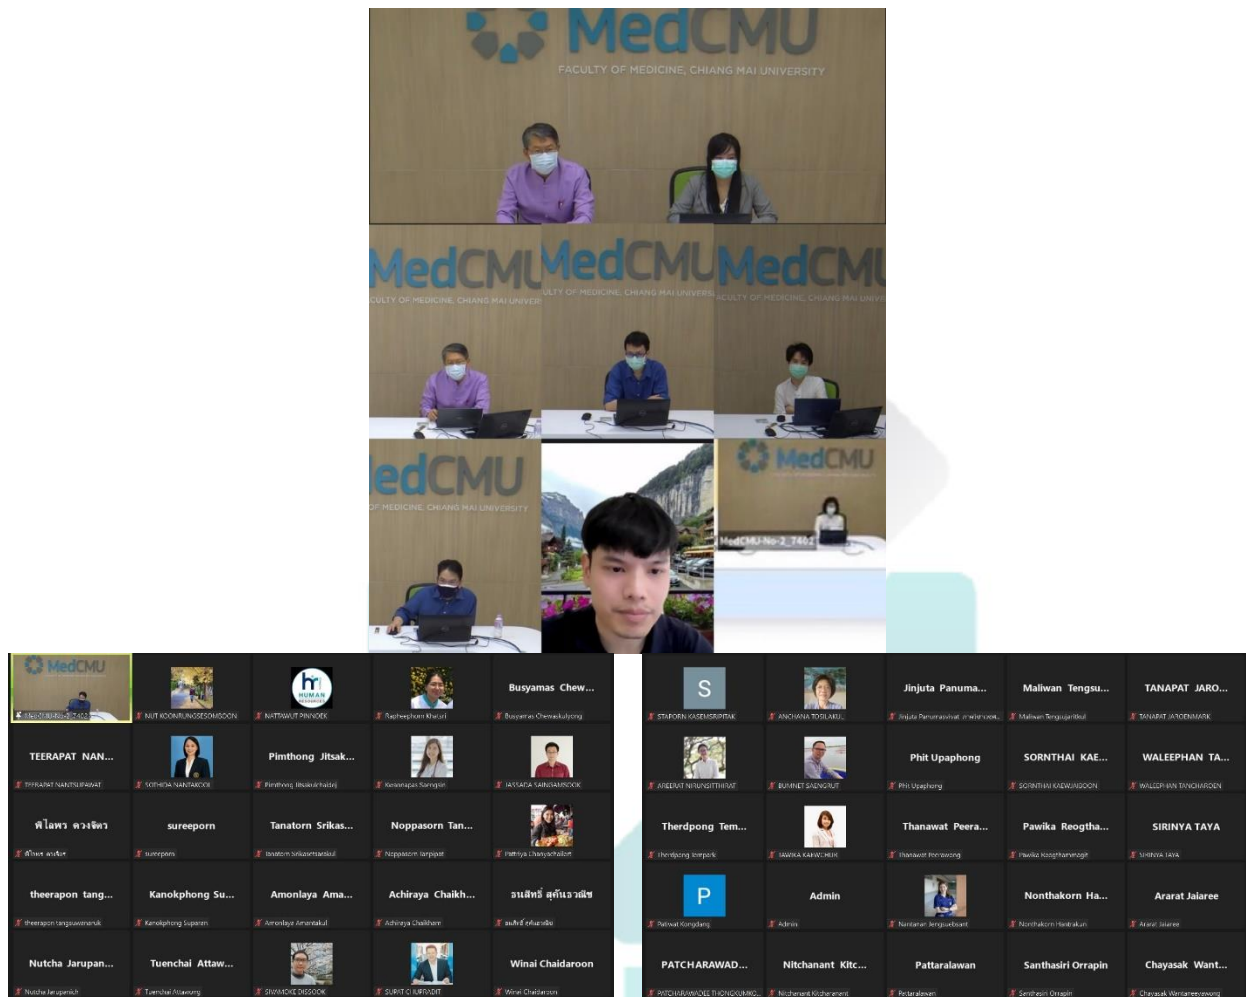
MedCMU
FACULTY OF MEDICINE, CHIANG MAI UNIVERSITY

MedCMU
FACULTY OF MEDICINE, CHIANG MAI UNIVER

MedCMU
FACULTY OF MEDICINE, CHIANG MAI UNIVERS

MedCMU
FACULTY OF MEDICINE, CHIANG MAI UNIV

MedCMU
OF MEDICINE, CHIANG MAI UNIVERSITY

MedCMU

MedCMU-No-2_7402

MedCMU-No-2_7402

NUT KOONRUNGSESOMBOON

HUMAN
NATTAWUT PINNOEK

Rapheephorn Khatsri

Busyamas Chew...
Busyamas Chewakulyong

TEERAPAT NAN...
TEERAPAT NANTSUPAWAT

SOPHIDA NANTAKOOL

Pimthong Jitsak...
Pimthong Jitsakulchaidej

Kwannapas Saengsin

JASSADA SAINGAMSOOK

พิไลพร ดวงจิตร
พิไลพร ดวงจิตร

sureeporn
sureeporn

Tanatorn Srikas...
Tanatorn Srikasettisakul

Noppasorn Tan...
Noppasorn Tanpipat

Pattriya Chanyachailert

theerapon tang...
theerapon tangsuwanaruk

Kanokphong Su...
Kanokphong Suparan

Amonlaya Ama...
Amonlaya Amantakul

Achiraya Chaikh...
Achiraya Chaikham

ธนสิทธิ์ สุคันธวณิช
ธนสิทธิ์ สุคันธวณิช

Nutcha Jarupan...
Nutcha Jarupanich

Tuenchai Attaw...
Tuenchai Attawong

SIVAMOKE DISSOOK

SURIT CHUPRADIT

Winai Chaidaroon
Winai Chaidaroon

S
SIRAPORN KASEMSRIPITAK

ANCHANA TOSILAKU...

Jinjuta Panuma...
Jinjuta Panumasvivat

Maliwan Tengsu...
Maliwan Tengsujaritkul

TANAPAT JARO...
TANAPAT JAROENMARK

AREERAT NIRUNSITTHIRAT

BUMNET SAENGRUT

Phit Upaphong
Phit Upaphong

SORNTHAI KAE...
SORNTHAI KAEWJUNGOON

WALEEPHAN TA...
WALEEPHAN TANCHAROEN

Therdpong Tem...
therdpong tempark

TAWIKA KAEWCHUR

Thanawat Peera...
Thanawat Peerawong

Pawika Reogtha...
Pawika Reogthamvongit

SIRINYA TAYA
SIRINYA TAYA

P
Pattwat Kongdang

Admin
Admin

Nantanan Jengsueboont

Nonthakorn Ha...
Nonthakorn Hantrakun

Ararat Jalaree
Ararat Jalaree

PATCHARAWAD...
PATCHARAWADEE THONGKUMKO...

Nitchanant Kitc...
Nitchanant Kitcharanant

Pattaralawan
Pattaralawan

Santhasiri Orrapin
Santhasiri Orrapin

Chayasak Want...
Chayasak Wantaneeyawong